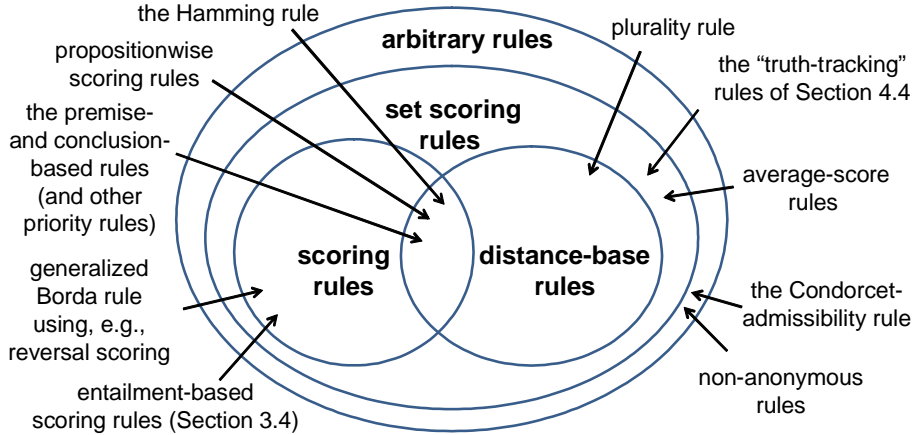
the Hamming rule

propositionwise scoring rules

the premise- and conclusion-based rules (and other priority rules)

generalized Borda rule using, e.g., reversal scoring

entailment-based scoring rules (Section 3.4)

arbitrary rules

set scoring rules

scoring rules

distance-base rules

plurality rule

the "truth-tracking" rules of Section 4.4

average-score rules

the Condorcet-admissibility rule

non-anonymous rules